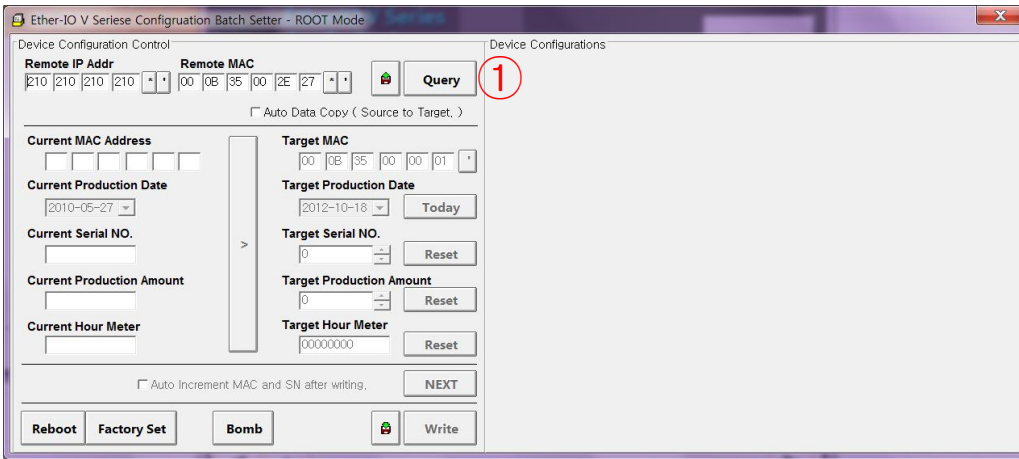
Ether-IO V Seriese Configuration Batch Setter - ROOT Mode

Device Configuration Control

Remote IP Addr
210 210 210 210

Remote MAC
00 0B 35 00 2E 27

Query

①

Device Configurations

Auto Data Copy ( Source to Target. )

Current MAC Address

Current Production Date
2010-05-27

Current Serial NO.

Current Production Amount

Current Hour Meter

>

Target MAC
00 0B 35 00 00 01

Target Production Date
2012-10-18

Today

Target Serial NO.
0

Reset

Target Production Amount
0

Reset

Target Hour Meter
00000000

Reset

Auto Increment MAC and SN after writing.

NEXT

Reboot

Factory Set

Bomb

Write